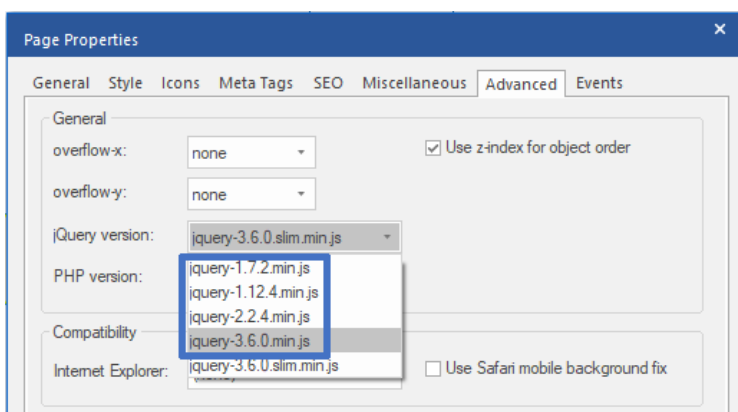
Page Properties

×

General Style Icons Meta Tags SEO Miscellaneous Advanced Events

General

overflow-x: none

overflow-y: none

Use z-index for object order

jQuery version: jquery-3.6.0.slim.min.js

PHP version:

jquery-1.7.2.min.js
jquery-1.12.4.min.js
jquery-2.2.4.min.js
jquery-3.6.0.min.js
jquery-3.6.0.slim.min.js

Compatibility

Internet Explorer:

Use Safari mobile background fix